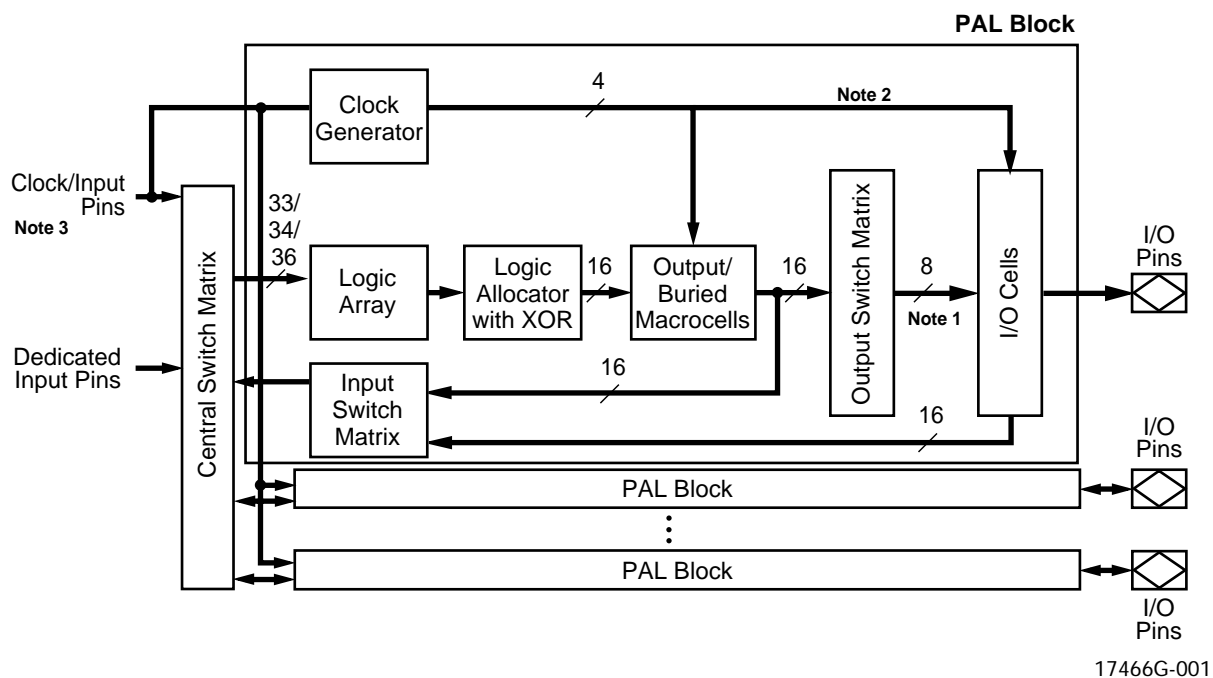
PAL Block

Clock Generator

4

Note 2

Clock/Input Pins

Note 3

33/ 34/ 36

Central Switch Matrix

Logic Array

Logic Allocator with XOR

16

Output/ Buried Macrocells

16

Output Switch Matrix

8

Note 1

I/O Cells

I/O Pins

Dedicated Input Pins

Input Switch Matrix

16

16

I/O Pins

PAL Block

PAL Block

I/O Pins

17466G-001